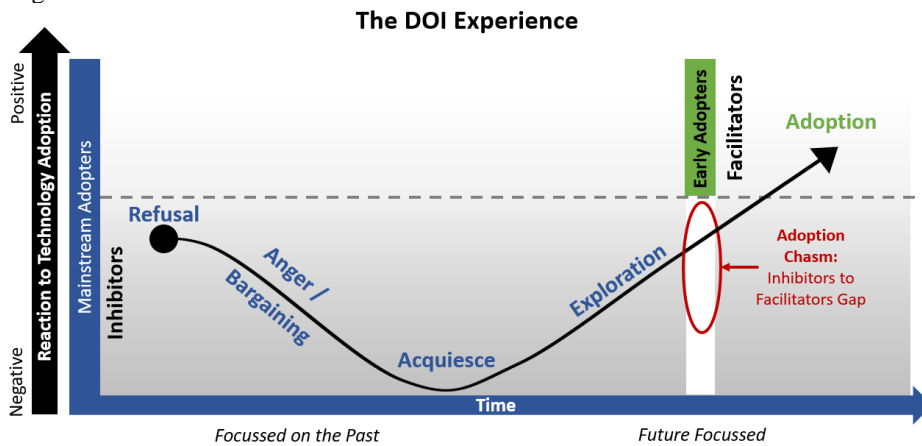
The DOI Experience

Positive

Reaction to Technology Adoption

Negative

Mainstream Adopters

Inhibitors

Refusal

Anger / Bargaining

Acquiesce

Exploration

Early Adopters

Facilitators

Adoption

Adoption Chasm: Inhibitors to Facilitators Gap

Time

Focussed on the Past

Future Focussed